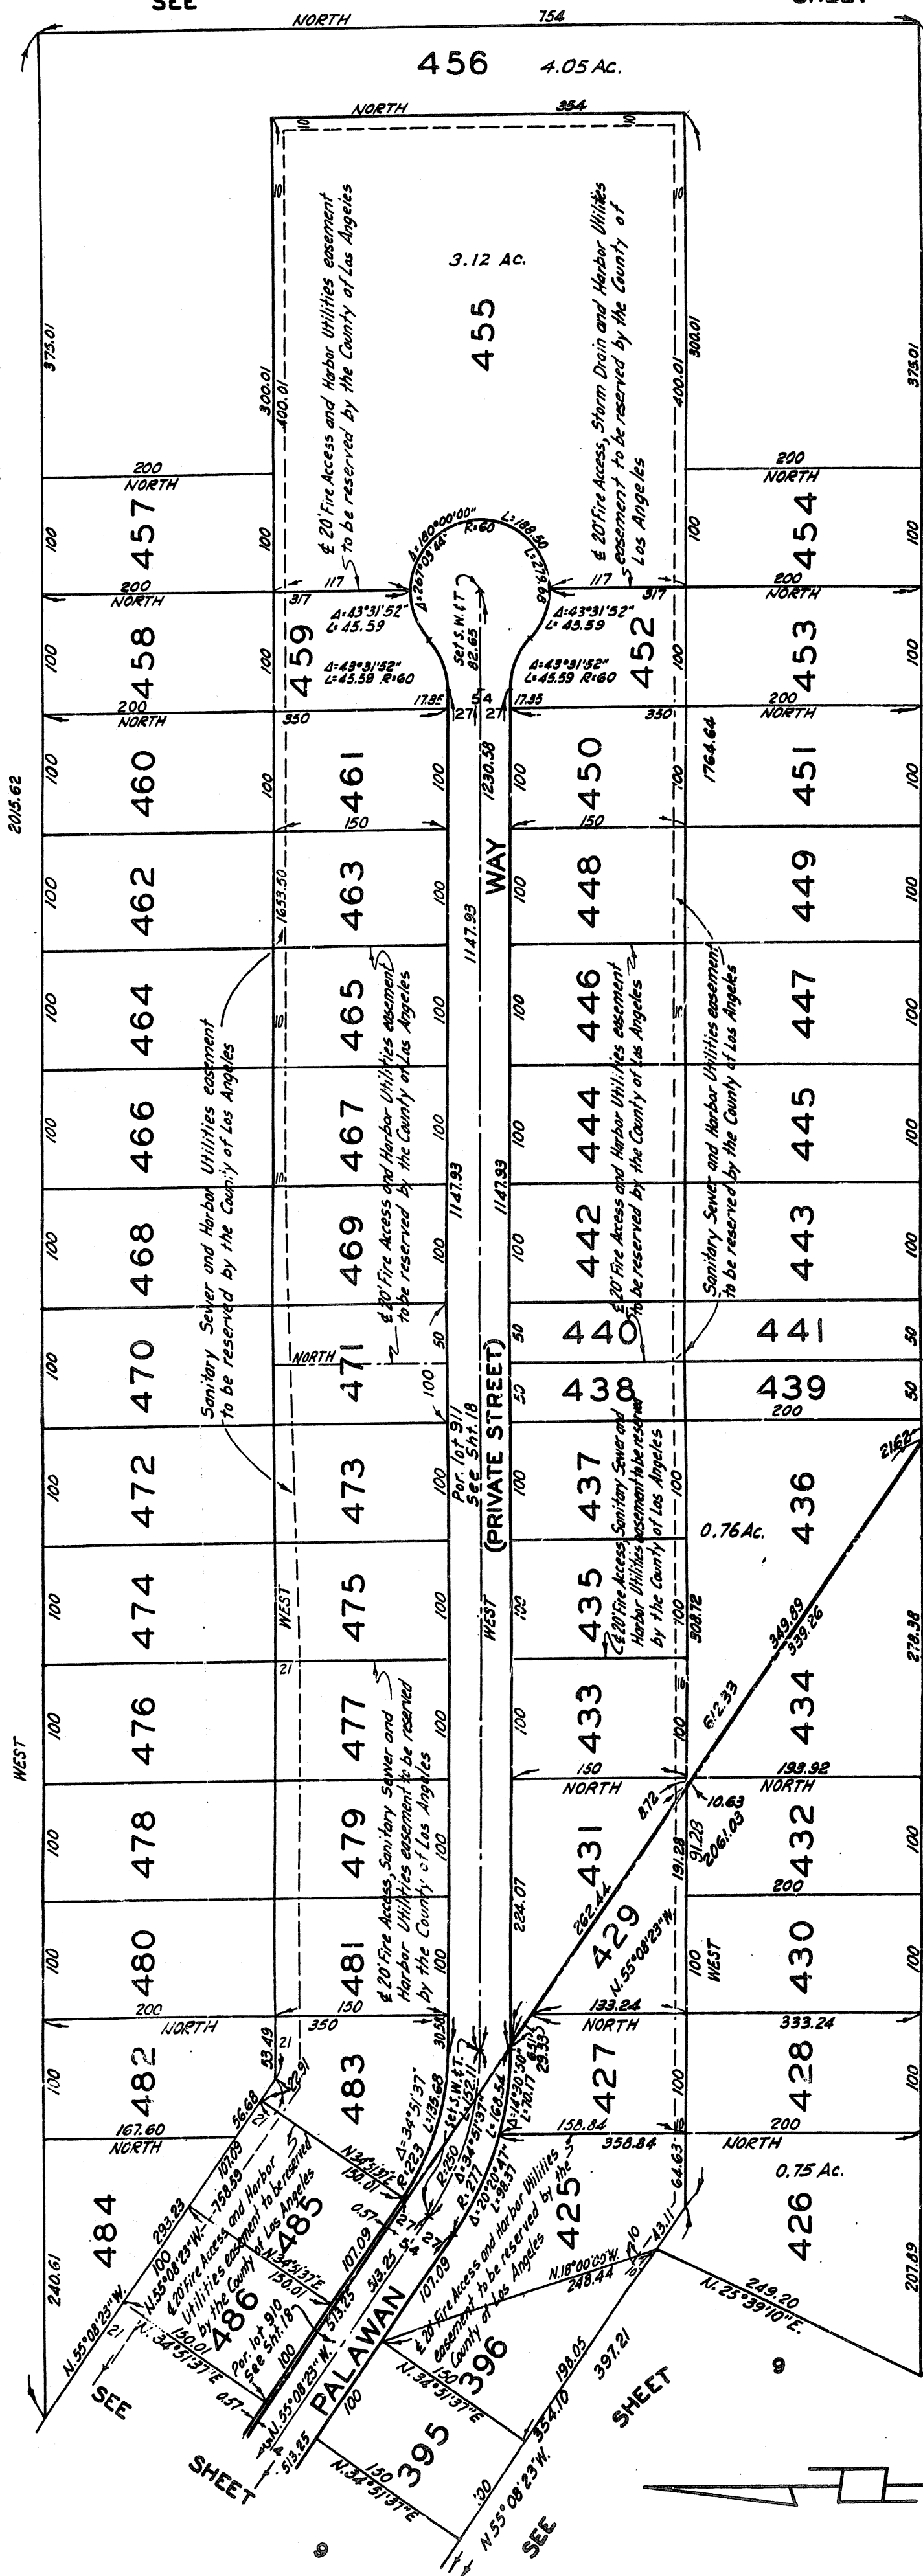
SEE
NORTH 754
SHEET
456 4.05 Ac.
NORTH 354
10 5
3.12 Ac.
455
℄ 20' Fire Access and Harbor Utilities easement to be reserved by the County of Los Angeles
℄ 20' Fire Access, Storm Drain and Harbor Utilities easement to be reserved by the County of Los Angeles
375.01
300.01
400.01
308.01
400.01
375.01
200 NORTH
457
100
200 NORTH
454
100
Δ=180°00'00" L=188.50 R=60
Δ=26°03'56"
Δ=26°03'56"
117 317
117 317
Δ=43°31'52" L=45.59
Δ=43°31'52" L=45.59
Δ=43°31'52" L=45.59 R=60
Δ=43°31'52" L=45.59 R=60
Set S.W. & T. 82.65
200 NORTH
458
100
459
452
200 NORTH
453
100
200 NORTH
17.85 27 54 27 17.85
350
350
200 NORTH
460
461
100
1230.58
450
1764.64
451
2015.62
150
150
462
463
WAY
448
449
1653.50
1147.93
464
465
446
447
Sanitary Sewer and Harbor Utilities easement to be reserved by the County of Los Angeles
℄ 20' Fire Access and Harbor Utilities easement to be reserved by the County of Los Angeles
466
467
444
445
Sanitary Sewer and Harbor Utilities easement to be reserved by the County of Los Angeles
468
469
1147.93
1147.93
442
443
℄ 20' Fire Access and Harbor Utilities easement to be reserved by the County of Los Angeles
470
NORTH
471
50
440
441
50
100
438
439
50
Por. lot 911 See Sht. 18
200
(PRIVATE STREET)
472
473
100
437
℄ 20' Fire Access, Sanitary Sewer and Harbor Utilities easement to be reserved by the County of Los Angeles
436
0.76 Ac.
2162
474
WEST
475
WEST
435
308.72
349.89
339.26
278.38
21
476
477
℄ 20' Fire Access, Sanitary Sewer and Harbor Utilities easement to be reserved by the County of Los Angeles
433
612.33
434
WEST
150 NORTH
193.92 NORTH
478
479
431
8.72
10.63
91.23
2061.03
432
200
480
481
224.07
262.44
429
N.55°08'23"W.
191.28
430
100 WEST
200
150
133.24
333.24
NORTH
350
NORTH
482
21
53.49
483
30.50
427
428
22.91
Set S.W. & T. 152.11
29.33
Δ=34°51'37" R=1223 L=138.68
Δ=14°30'50" L=70.17
L=168.54
200
167.60
56.68
358.84
158.84
NORTH
NORTH
N.34°51'37"E. 150.01
R=250 Δ=34°51'37"
Δ=20°20'47" R=277 L=98.31
0.75 Ac.
484
293.23
107.09
758.59
485
0.57
107.09
107.09
425
64.63
426
N.55°08'23"W.
℄ 20' Fire Access and Harbor Utilities easement to be reserved by the County of Los Angeles
N.34°51'37"E. 150.01
513.25
℄ 20' Fire Access and Harbor Utilities easement to be reserved by the County of Los Angeles
N.18°00'09"W. 248.44
10
43.11
240.61
486
Por. lot 910 See Sht. 18
N.55°08'23"W.
N.34°51'37"E.
396
N.25°39'10"E. 249.20
207.89
N.55°08'23"W.
150.01
N.34°51'37"E.
0.57
N.55°08'23"W. 513.25
PALAWAN
198.05
397.21
9
SEE
100
100
354.10
SHEET
SHEET
150
395
N.34°51'37"E.
N.55°08'23"W.
9
SEE